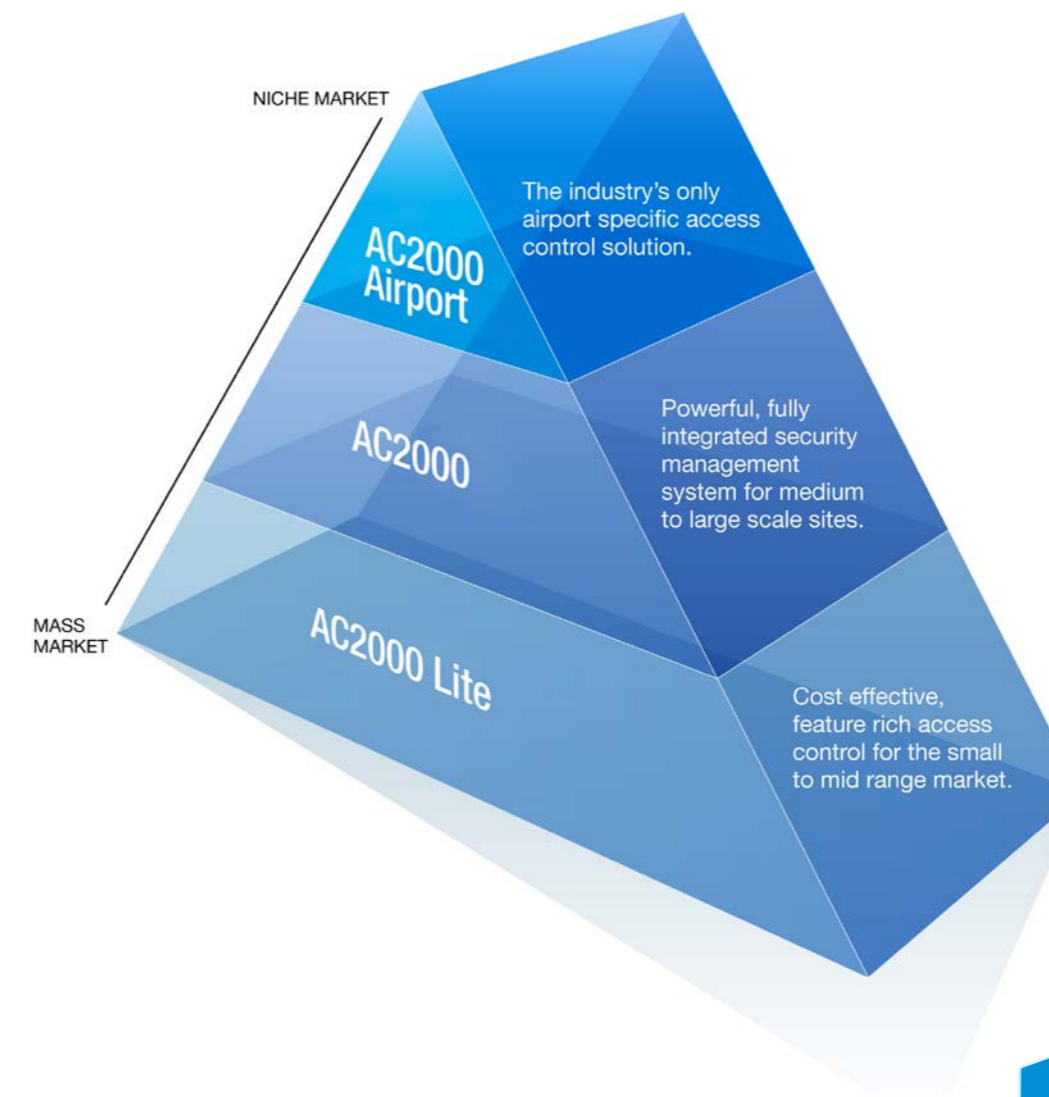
NICHE MARKET

AC2000 Airport

The industry's only airport specific access control solution.

AC2000

Powerful, fully integrated security management system for medium to large scale sites.

MASS MARKET

AC2000 Lite

Cost effective, feature rich access control for the small to mid range market.